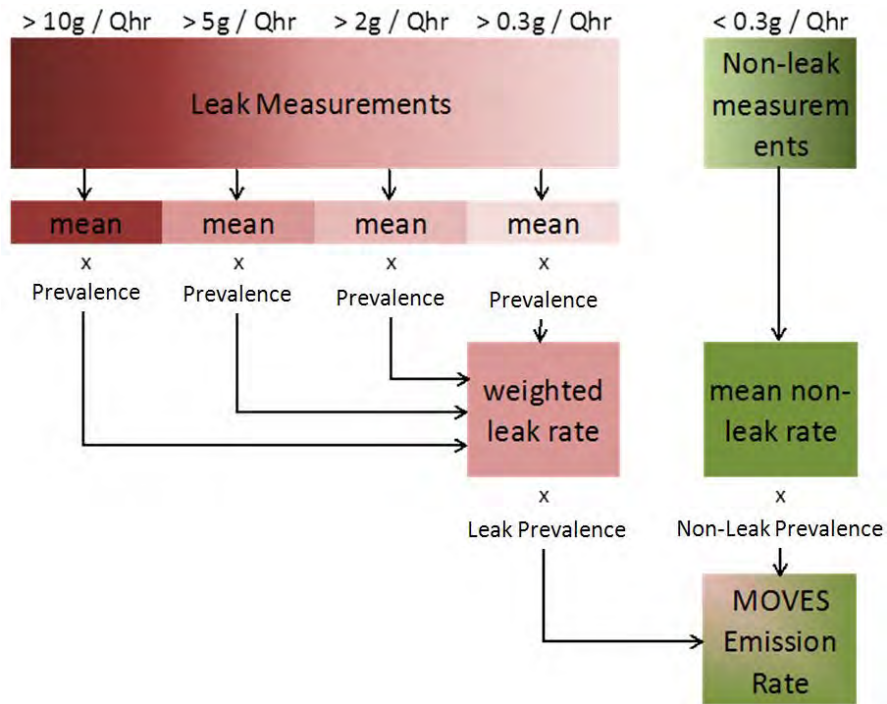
> 10g / Qhr
> 5g / Qhr
> 2g / Qhr
> 0.3g / Qhr
< 0.3g / Qhr

Leak Measurements

Non-leak measurem ents

mean
x
Prevalence

mean
x
Prevalence

mean
x
Prevalence

mean
x
Prevalence

weighted leak rate
x
Leak Prevalence

mean non-leak rate
x
Non-Leak Prevalence

MOVES Emission Rate